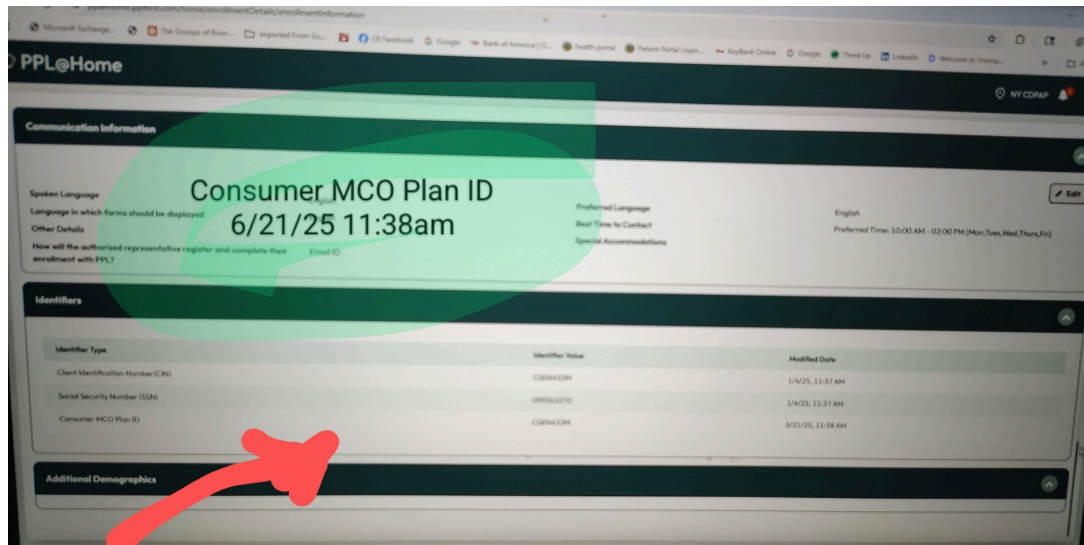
Microsoft Exchange... The Gossips of River... Imported From Go... (3) Facebook Google Bank of America | O... health portal Patient Portal Login... KeyBank Online Google Thred Up LinkedIn Welcome to Unemp...

PPL@Home

NY CDPAP

Communication Information

Consumer MCO Plan ID
6/21/25 11:38am

Edit

Spoken Language
Language in which forms should be displayed
Other Details
How will the authorized representative register and complete their enrollment with PPL?
Email ID

Preferred Language
Best Time to Contact
Special Accommodations

English
Preferred Time: 10:00 AM - 02:00 PM [Mon,Tues,Wed,Thurs,Fri]

Identifiers

| Identifier Type | Identifier Value | Modified Date |
|---|---|---|
| Client Identification Number(CIN) | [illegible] | 1/4/25, 11:37 AM |
| Social Security Number (SSN) | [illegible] | 1/4/25, 11:37 AM |
| Consumer MCO Plan ID | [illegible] | 6/21/25, 11:38 AM |

Additional Demographics